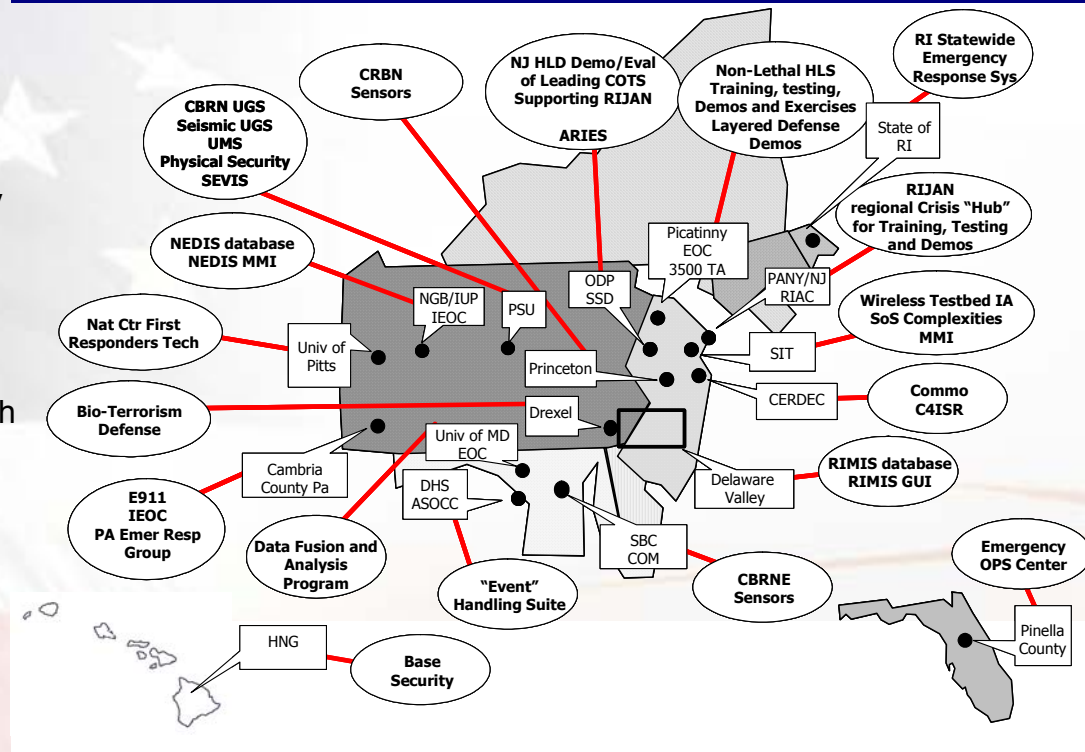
CRBN Sensors

NJ HLD Demo/Eval of Leading COTS Supporting RIJAN

ARIES

Non-Lethal HLS Training, testing, Demos and Exercises Layered Defense Demos

RI Statewide Emergency Response Sys

State of RI

CBRN UGS Seismic UGS UMS Physical Security SEVIS

RIJAN regional Crisis "Hub" for Training, Testing and Demos

NEDIS database NEDIS MMI

Picatinny EOC 3500 TA

ODP SSD

PANY/NJ RIAC

NGB/IUP IEOC

PSU

Wireless Testbed IA SoS Complexities MMI

Nat Ctr First Responders Tech

Univ of Pitts

SIT

Princeton

CERDEC

Commo C4ISR

Bio-Terrorism Defense

Drexel

Univ of MD EOC

Delaware Valley

RIMIS database RIMIS GUI

Cambria County Pa

DHS ASOCC

E911 IEOC PA Emer Resp Group

SBC COM

Data Fusion and Analysis Program

"Event" Handling Suite

CBRNE Sensors

Emergency OPS Center

HNG

Base Security

Pinella County

y

h